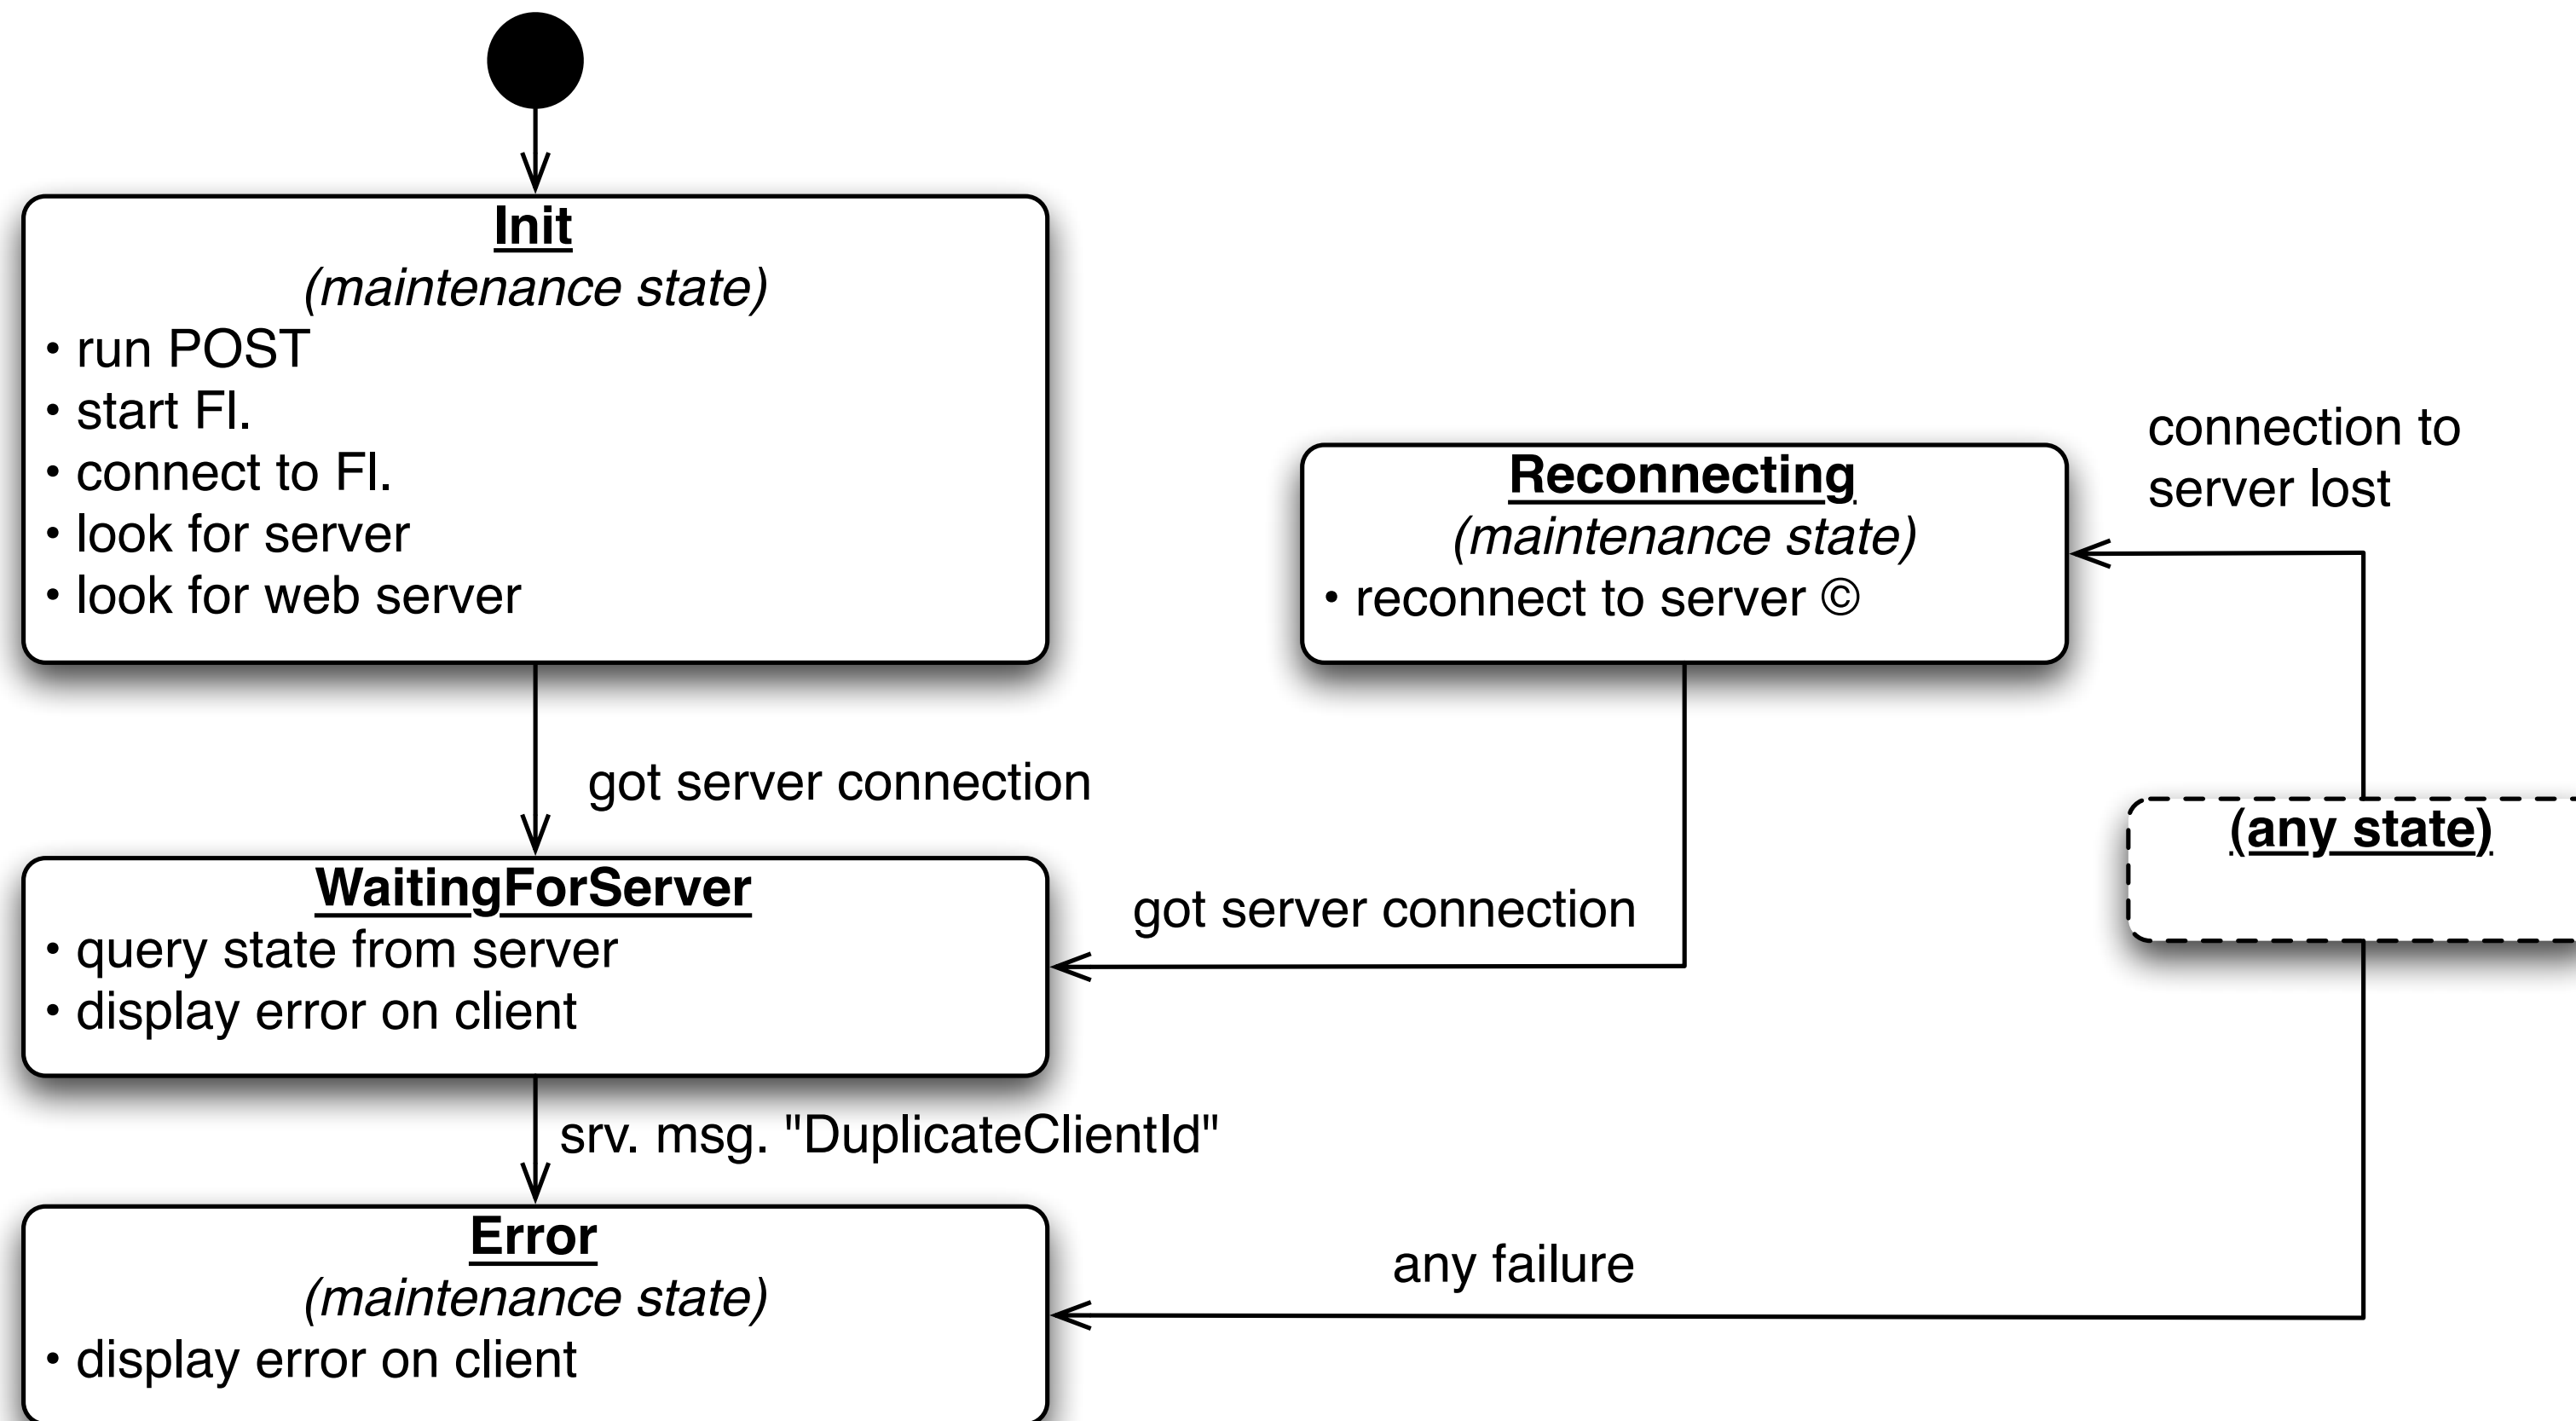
Init
(maintenance state)
• run POST
• start FI.
• connect to FI.
• look for server
• look for web server

Reconnecting
(maintenance state)
• reconnect to server ©

connection to server lost

got server connection

(any state)

WaitingForServer
• query state from server
• display error on client

got server connection

srv. msg. "DuplicateClientId"

Error
(maintenance state)
• display error on client

any failure